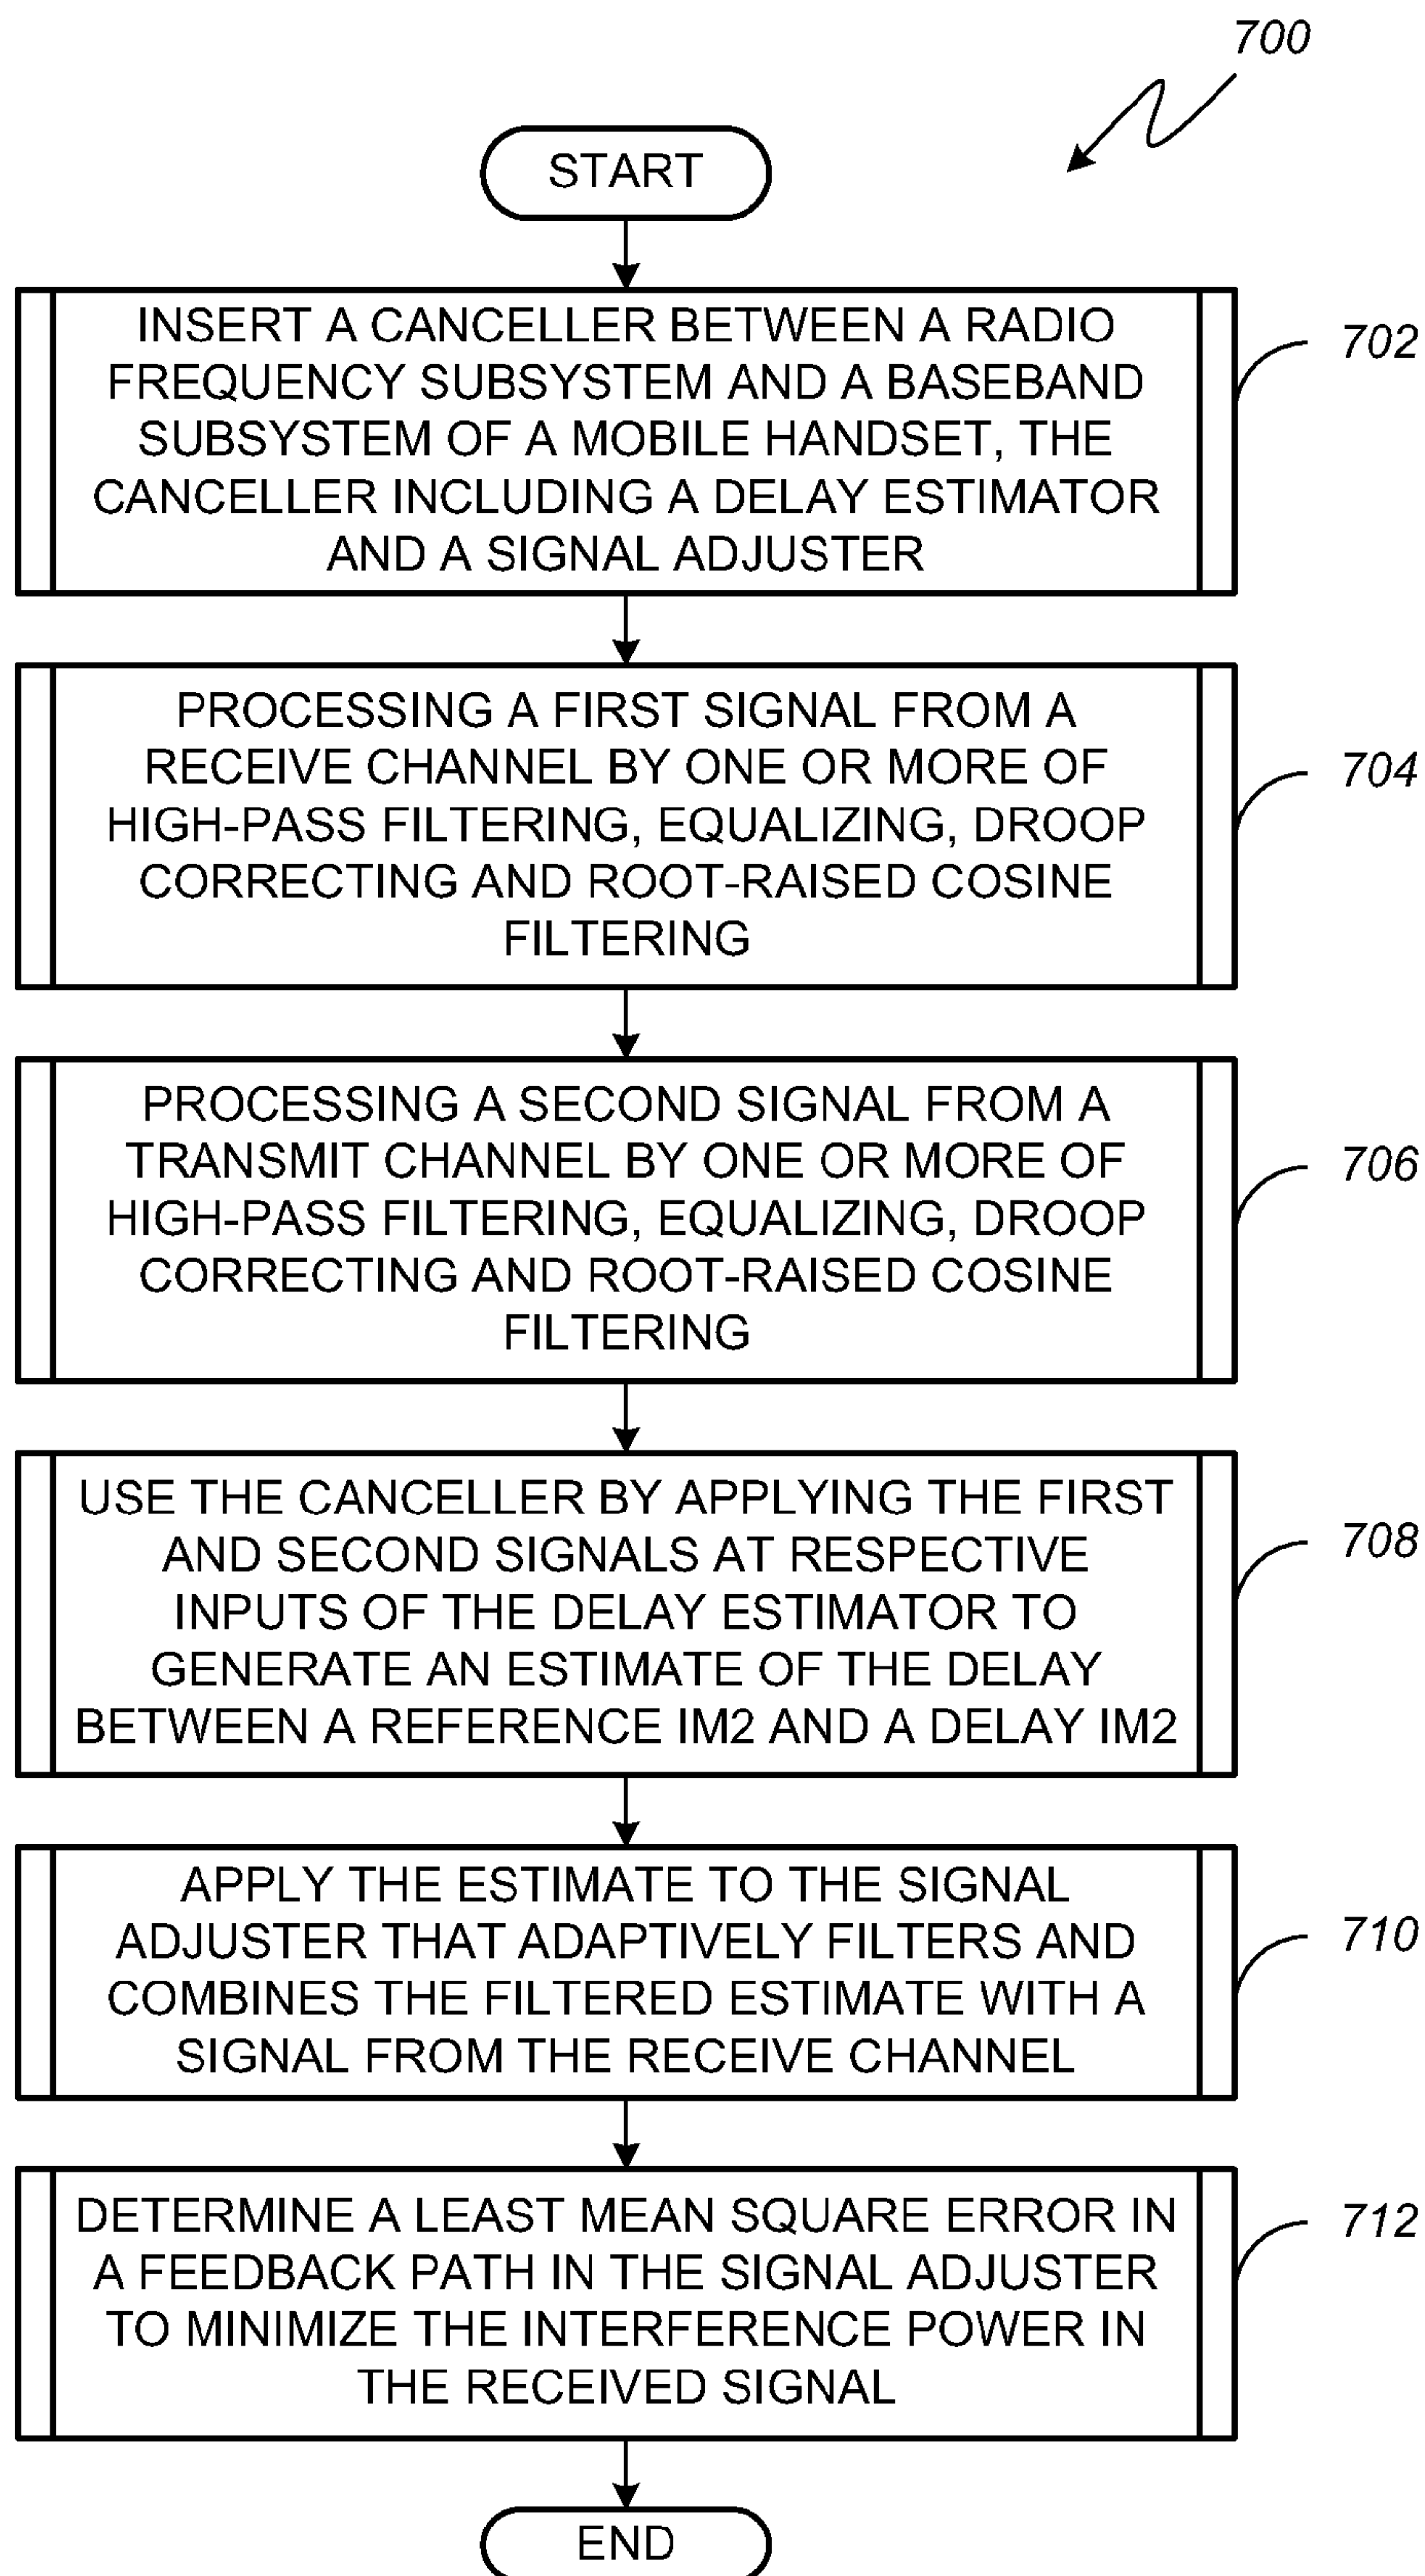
700

START

INSERT A CANCELLER BETWEEN A RADIO FREQUENCY SUBSYSTEM AND A BASEBAND SUBSYSTEM OF A MOBILE HANDSET, THE CANCELLER INCLUDING A DELAY ESTIMATOR AND A SIGNAL ADJUSTER

702

PROCESSING A FIRST SIGNAL FROM A RECEIVE CHANNEL BY ONE OR MORE OF HIGH-PASS FILTERING, EQUALIZING, DROOP CORRECTING AND ROOT-RAISED COSINE FILTERING

704

PROCESSING A SECOND SIGNAL FROM A TRANSMIT CHANNEL BY ONE OR MORE OF HIGH-PASS FILTERING, EQUALIZING, DROOP CORRECTING AND ROOT-RAISED COSINE FILTERING

706

USE THE CANCELLER BY APPLYING THE FIRST AND SECOND SIGNALS AT RESPECTIVE INPUTS OF THE DELAY ESTIMATOR TO GENERATE AN ESTIMATE OF THE DELAY BETWEEN A REFERENCE IM2 AND A DELAY IM2

708

APPLY THE ESTIMATE TO THE SIGNAL ADJUSTER THAT ADAPTIVELY FILTERS AND COMBINES THE FILTERED ESTIMATE WITH A SIGNAL FROM THE RECEIVE CHANNEL

710

DETERMINE A LEAST MEAN SQUARE ERROR IN A FEEDBACK PATH IN THE SIGNAL ADJUSTER TO MINIMIZE THE INTERFERENCE POWER IN THE RECEIVED SIGNAL

712

END